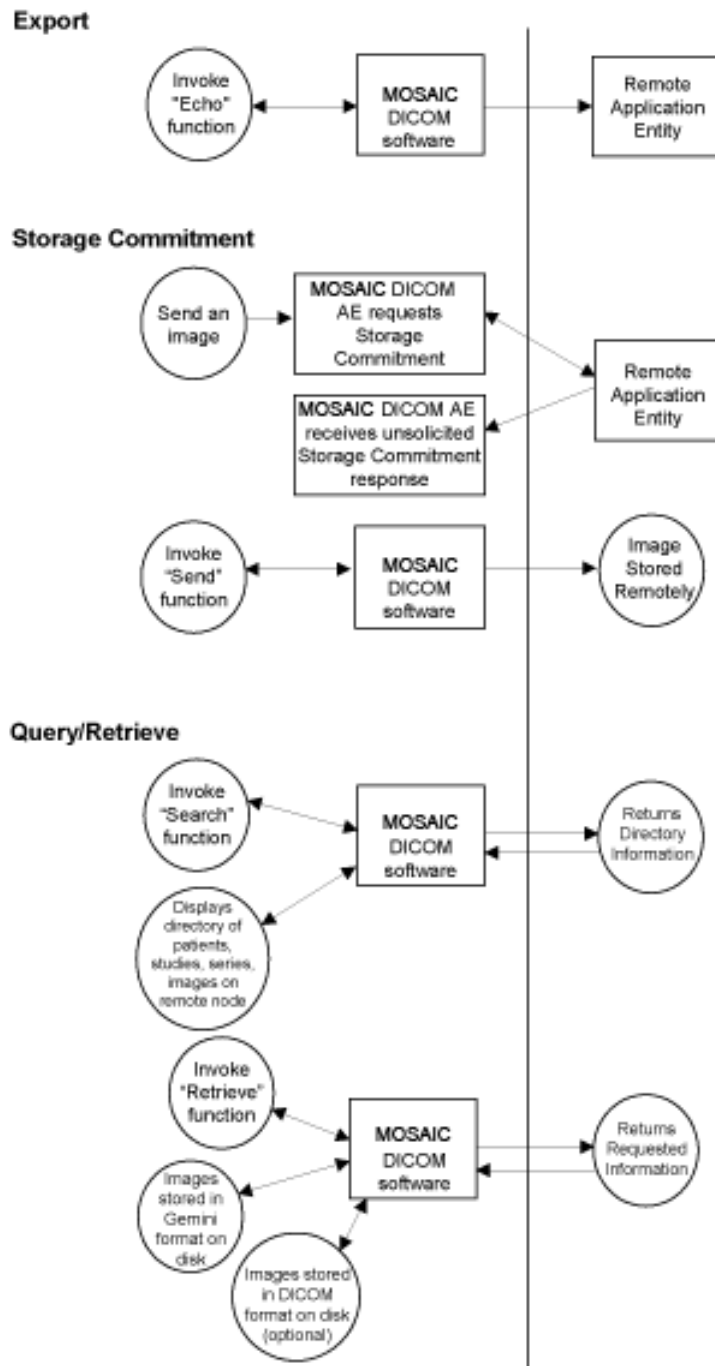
Export

Invoke "Echo" function

MOSAIC DICOM software

Remote Application Entity

Storage Commitment

Send an image

MOSAIC DICOM AE requests Storage Commitment

Remote Application Entity

MOSAIC DICOM AE receives unsolicited Storage Commitment response

Invoke "Send" function

MOSAIC DICOM software

Image Stored Remotely

Query/Retrieve

Invoke "Search" function

MOSAIC DICOM software

Returns Directory Information

Displays directory of patients, studies, series, images on remote node

Invoke "Retrieve" function

MOSAIC DICOM software

Returns Requested Information

Images stored in Gemini format on disk

Images stored in DICOM format on disk (optional)